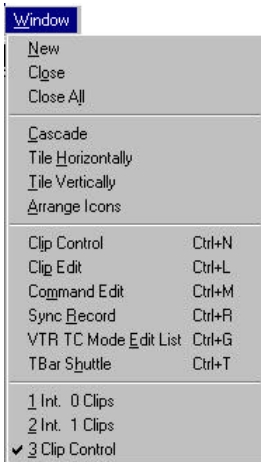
Window

New
Close
Close All

Cascade
Tile Horizontally
Tile Vertically
Arrange Icons

| | |
|---|---|
| Clip Control | Ctrl+N |
| Clip Edit | Ctrl+L |
| Command Edit | Ctrl+M |
| Sync Record | Ctrl+R |
| VTR TC Mode Edit List | Ctrl+G |
| TBar Shuttle | Ctrl+T |

1 Int. 0 Clips
2 Int. 1 Clips
✔ 3 Clip Control